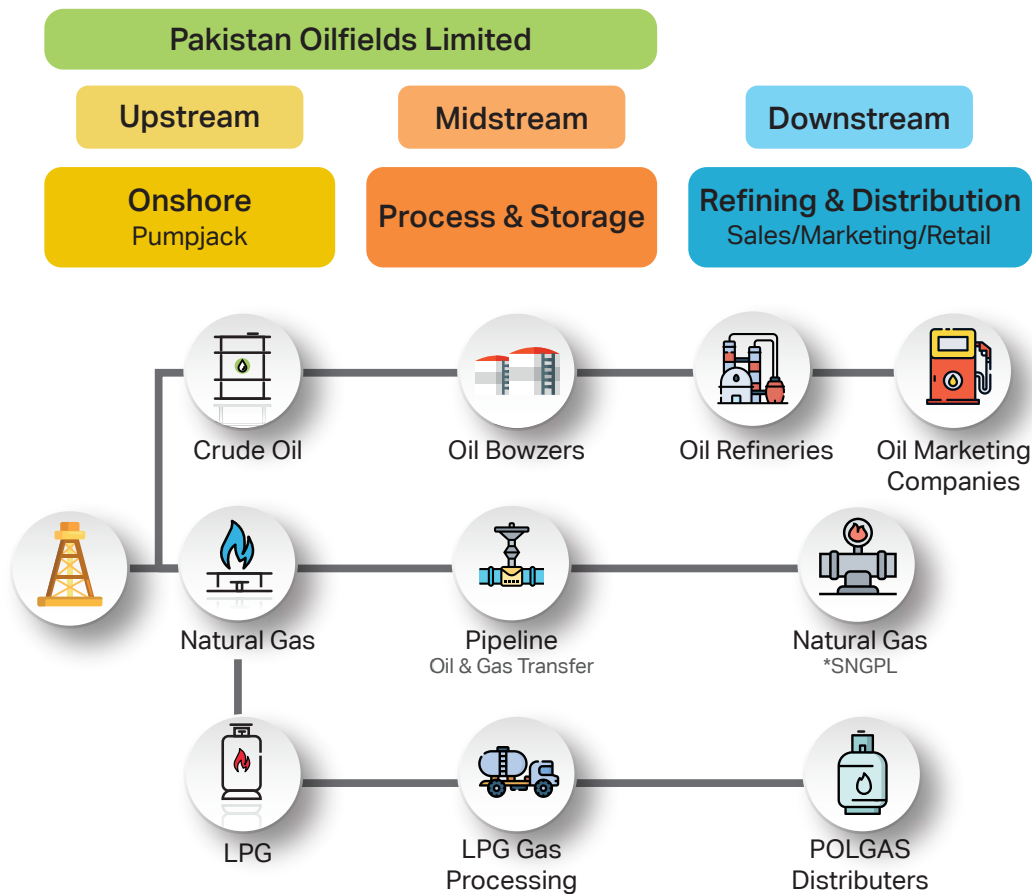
Pakistan Oilfields Limited

Upstream

Midstream

Downstream

Onshore
Pumpjack

Process & Storage

Refining & Distribution
Sales/Marketing/Retail

Crude Oil

Oil Bowzers

Oil Refineries

Oil Marketing Companies

Natural Gas

Pipeline
Oil & Gas Transfer

Natural Gas
*SNGPL

LPG

LPG Gas Processing

POLGAS Distributers